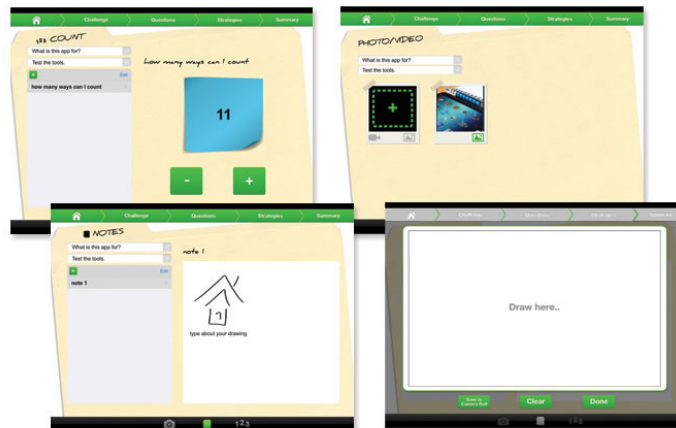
Challenge Questions Strategies Summary

123 COUNT

What is this app for?

Test the tools.

Edit

how many ways can I count

how many ways can I count

11

-

+

Challenge Questions Strategies Summary

PHOTO/VIDEO

What is this app for?

Test the tools.

+

Challenge Questions Strategies Summary

NOTES

What is this app for?

Test the tools.

+

Edit

note 1

note 1

type about your drawing

123

Challenge Questions Strategies Summary

Draw here..

Save to Camera Roll

Clear

Done

123